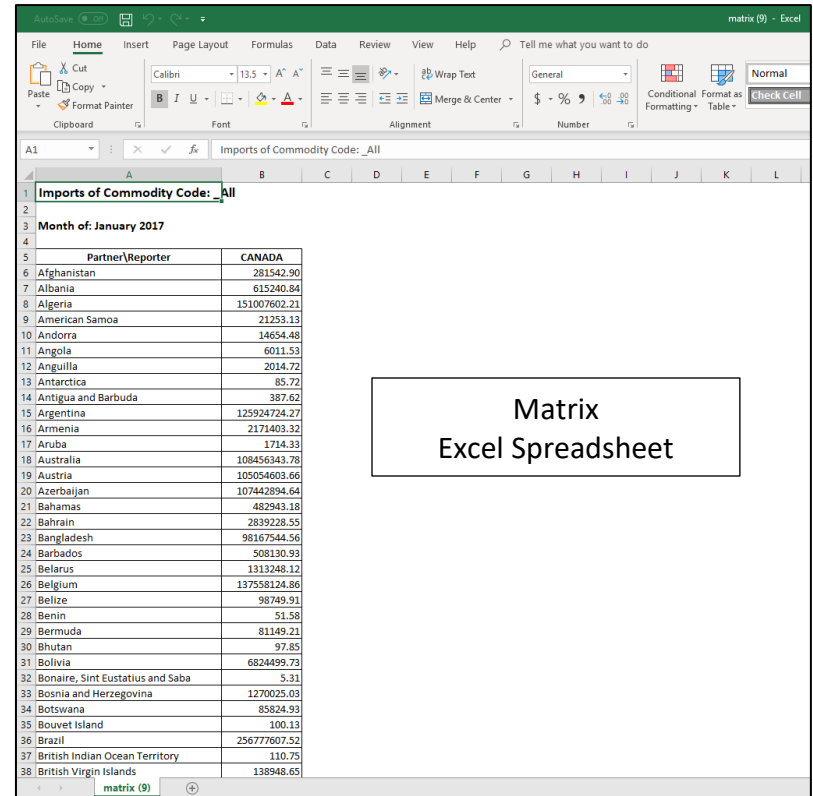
AutoSave Off matrix (9) - Excel

File Home Insert Page Layout Formulas Data Review View Help Tell me what you want to do

Paste Cut Copy Format Painter Clipboard
Calibri 13.5 A A B I U Font
Wrap Text Merge & Center Alignment
General $ % 9 Number
Conditional Formatting Format as Table Normal Check Cell

A1 Imports of Commodity Code: _All

| | A | B |
|---|---|---|
| 1 | Imports of Commodity Code: _All | |
| 2 | | |
| 3 | Month of: January 2017 | |
| 4 | | |
| 5 | Partner\Reporter | CANADA |
| 6 | Afghanistan | 281542.90 |
| 7 | Albania | 615240.84 |
| 8 | Algeria | 151007602.21 |
| 9 | American Samoa | 21253.13 |
| 10 | Andorra | 14654.48 |
| 11 | Angola | 6011.53 |
| 12 | Anguilla | 2014.72 |
| 13 | Antarctica | 85.72 |
| 14 | Antigua and Barbuda | 387.62 |
| 15 | Argentina | 125924724.27 |
| 16 | Armenia | 2171403.32 |
| 17 | Aruba | 1714.33 |
| 18 | Australia | 108456343.78 |
| 19 | Austria | 105054603.66 |
| 20 | Azerbaijan | 107442894.64 |
| 21 | Bahamas | 482943.18 |
| 22 | Bahrain | 2839228.55 |
| 23 | Bangladesh | 98167544.56 |
| 24 | Barbados | 508130.93 |
| 25 | Belarus | 1313248.12 |
| 26 | Belgium | 137558124.86 |
| 27 | Belize | 98749.91 |
| 28 | Benin | 51.58 |
| 29 | Bermuda | 81149.21 |
| 30 | Bhutan | 97.85 |
| 31 | Bolivia | 6824499.73 |
| 32 | Bonaire, Sint Eustatius and Saba | 5.31 |
| 33 | Bosnia and Herzegovina | 1270025.03 |
| 34 | Botswana | 85824.93 |
| 35 | Bouvet Island | 100.13 |
| 36 | Brazil | 256777607.52 |
| 37 | British Indian Ocean Territory | 110.75 |
| 38 | British Virgin Islands | 138948.65 |

Matrix
Excel Spreadsheet

matrix (9)